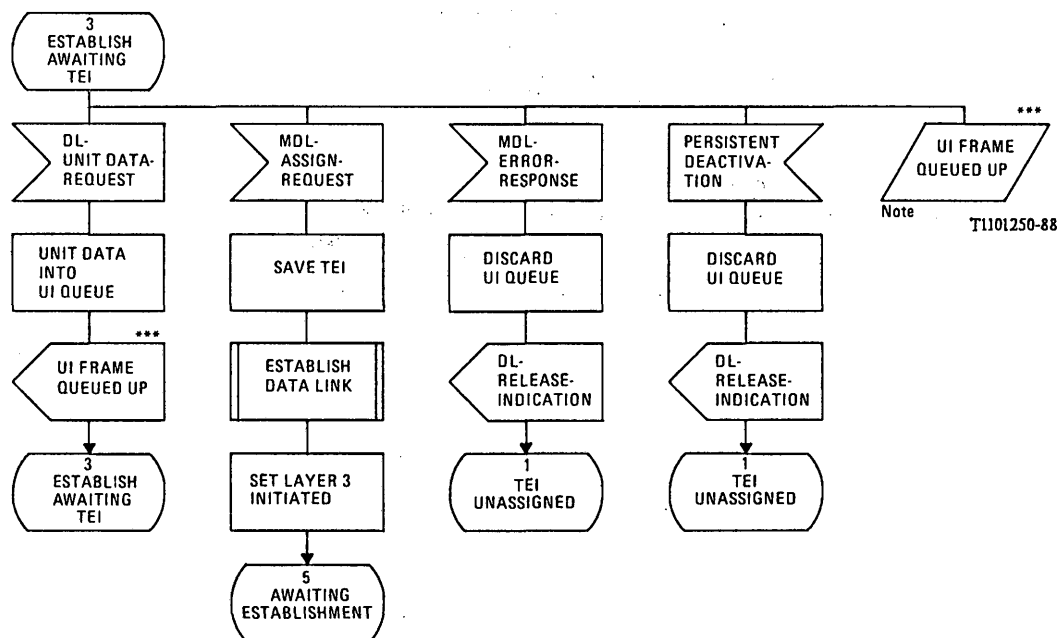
3
ESTABLISH
AWAITING
TEI

DL-
UNIT DATA-
REQUEST

UNIT DATA
INTO
UI QUEUE

***

UI FRAME
QUEUED UP

3
ESTABLISH
AWAITING
TEI

MDL-
ASSIGN-
REQUEST

SAVE TEI

ESTABLISH
DATA LINK

SET LAYER 3
INITIATED

5
AWAITING
ESTABLISHMENT

MDL-
ERROR-
RESPONSE

DISCARD
UI QUEUE

DL-
RELEASE-
INDICATION

1
TEI
UNASSIGNED

PERSISTENT
DEACTIVATION

DISCARD
UI QUEUE

DL-
RELEASE-
INDICATION

1
TEI
UNASSIGNED

***

UI FRAME
QUEUED UP

Note

T1101250-88